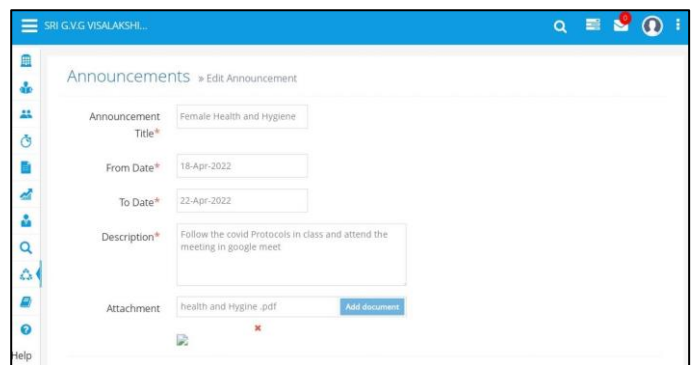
SRI G.V.G VISALAKSHI...

0

Announcements » Edit Announcement

Announcement Title*
Female Health and Hygiene

From Date*
18-Apr-2022

To Date*
22-Apr-2022

Description*
Follow the covid Protocols in class and attend the meeting in google meet

Attachment
health and Hygine .pdf
Add document

Help